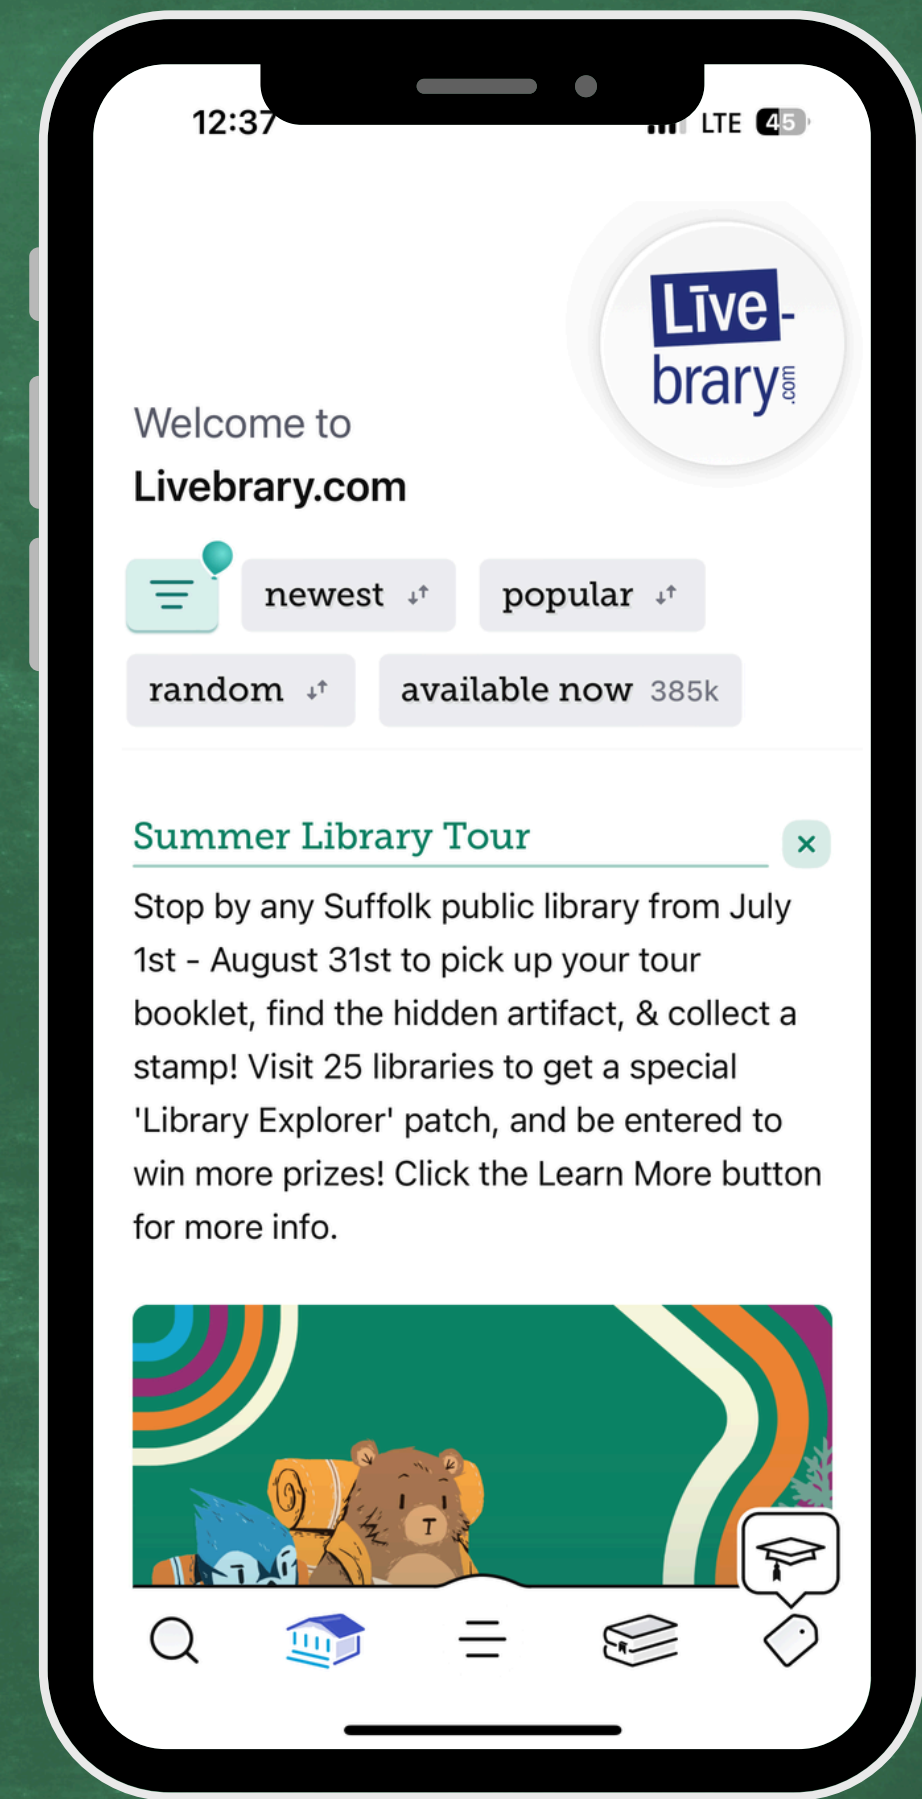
12:37

LTE 45

Live-brary.com

Welcome to

Livebrary.com

newest

popular

random

available now 385k

Summer Library Tour

×

Stop by any Suffolk public library from July 1st - August 31st to pick up your tour booklet, find the hidden artifact, & collect a stamp! Visit 25 libraries to get a special 'Library Explorer' patch, and be entered to win more prizes! Click the Learn More button for more info.